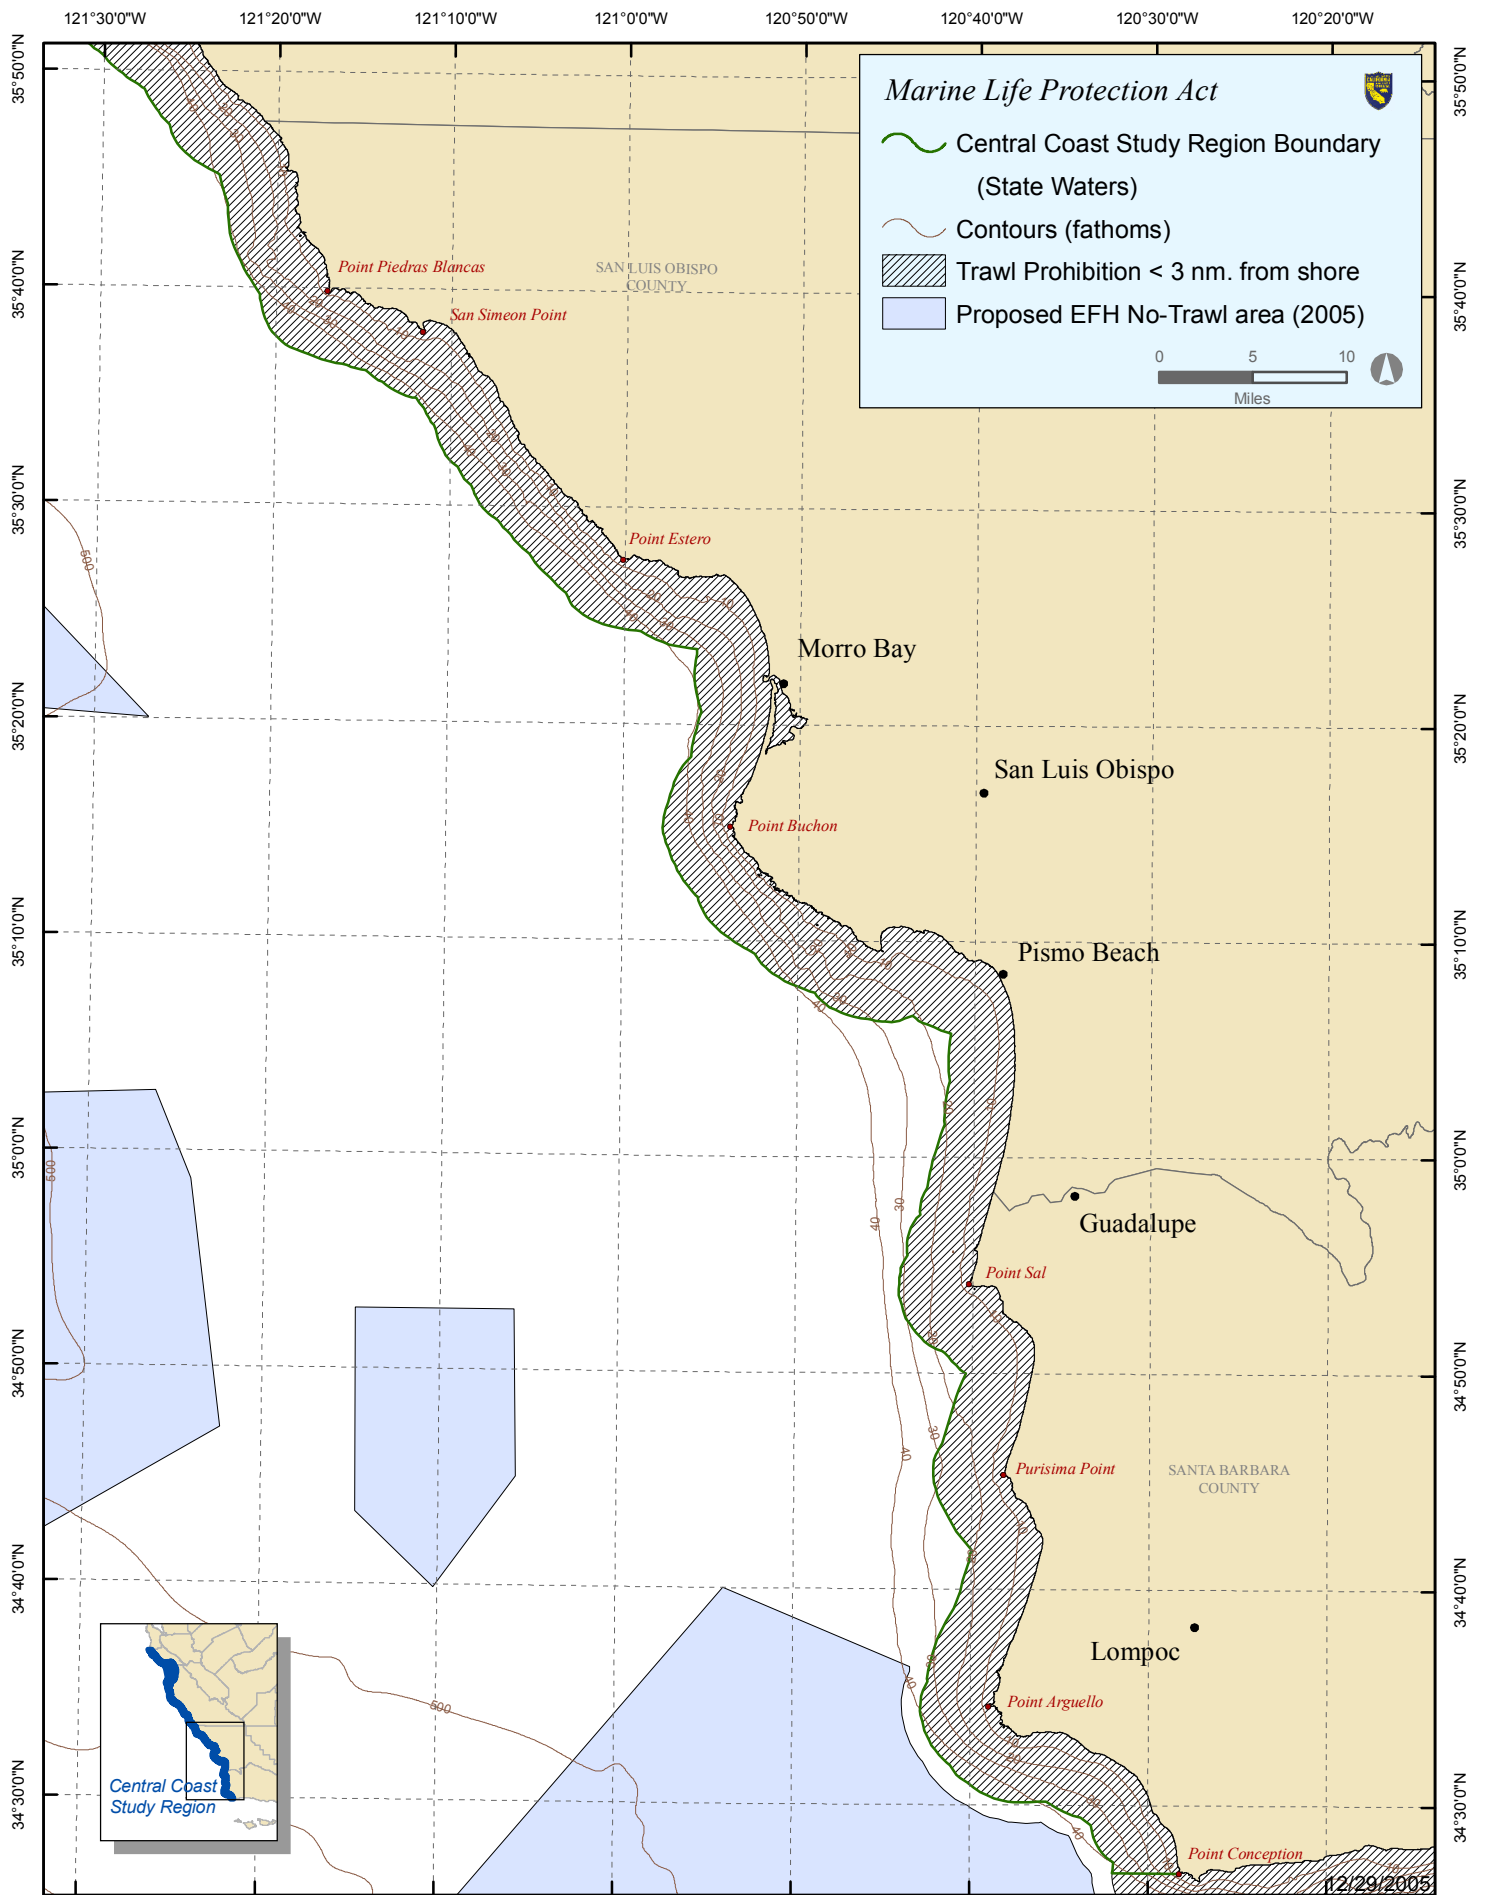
121°30'0"W 121°20'0"W 121°10'0"W 121°0'0"W 120°50'0"W 120°40'0"W 120°30'0"W 120°20'0"W

35°50'0"N 35°40'0"N 35°30'0"N 35°20'0"N 35°10'0"N 35°0'0"N 34°50'0"N 34°40'0"N 34°30'0"N

Marine Life Protection Act

Central Coast Study Region Boundary (State Waters)

Contours (fathoms)

Trawl Prohibition < 3 nm. from shore

Proposed EFH No-Trawl area (2005)

0 5 10
Miles

SAN LUIS OBISPO COUNTY

Point Piedras Blancas

San Simeon Point

Point Estero

Morro Bay

San Luis Obispo

Point Buchon

Pismo Beach

Guadalupe

Point Sal

Purisima Point

SANTA BARBARA COUNTY

Lompoc

Point Arguello

Point Conception

500

500

500

40

30

40

30

40

Central Coast Study Region

12/29/2005